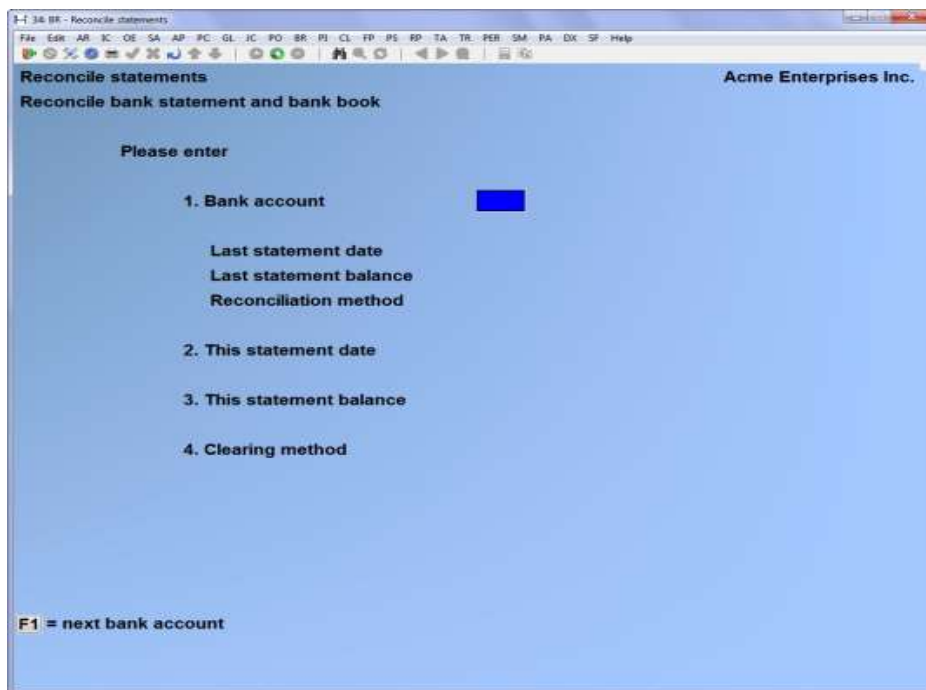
H 34 BR - Reconcile statements

File Edit AR IC OE SA AP PC GL JC PO BR PI CL FP PS RP TA TR PER SM PA DX SF Help

Reconcile statements

Acme Enterprises Inc.

Reconcile bank statement and bank book

Please enter

1. Bank account

Last statement date
Last statement balance
Reconciliation method

2. This statement date

3. This statement balance

4. Clearing method

F1 = next bank account